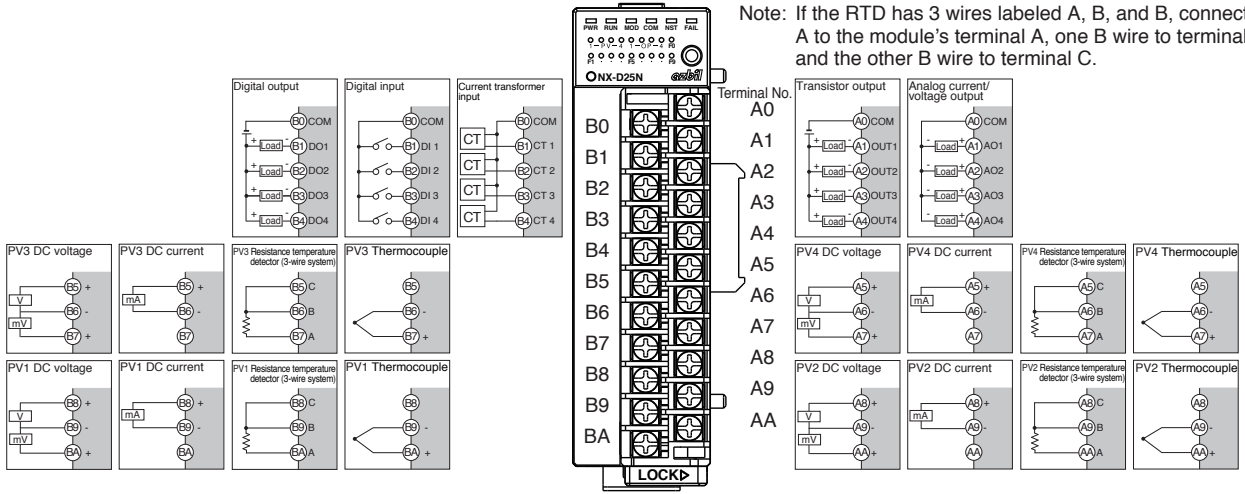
Note: If the RTD has 3 wires labeled A, B, and B, connect A to the module's terminal A, one B wire to terminal and the other B wire to terminal C.

PWR RUN MOD COM NST FAIL

NX-D25N azbil

Digital output
B0 COM
+ Load - B1 DO1
+ Load - B2 DO2
+ Load - B3 DO3
+ Load - B4 DO4

Digital input
B0 COM
B1 DI 1
B2 DI 2
B3 DI 3
B4 DI 4

Current transformer input
CT B0 COM
CT B1 CT 1
CT B2 CT 2
CT B3 CT 3
CT B4 CT 4

B0 B1 B2 B3 B4 B5 B6 B7 B8 B9 BA

Terminal No.
A0 A1 A2 A3 A4 A5 A6 A7 A8 A9 AA

LOCK

Transistor output
A0 COM
+ Load - A1 OUT1
+ Load - A2 OUT2
+ Load - A3 OUT3
+ Load - A4 OUT4

Analog current/ voltage output
A0 COM
- Load + A1 AO1
- Load + A2 AO2
- Load + A3 AO3
- Load + A4 AO4

PV3 DC voltage
V mV
B5 +
B6 -
B7 +

PV3 DC current
mA
B5 +
B6 -
B7

PV3 Resistance temperature detector (3-wire system)
B5 C
B6 B
B7 A

PV3 Thermocouple
B5
B6 -
B7 +

PV1 DC voltage
V mV
B8 +
B9 -
BA +

PV1 DC current
mA
B8 +
B9 -
BA

PV1 Resistance temperature detector (3-wire system)
B8 C
B9 B
BA A

PV1 Thermocouple
B8
B9 -
BA +

PV4 DC voltage
V mV
A5 +
A6 -
A7 +

PV4 DC current
mA
A5 +
A6 -
A7

PV4 Resistance temperature detector (3-wire system)
A5 C
A6 B
A7 A

PV4 Thermocouple
A5
A6 -
A7 +

PV2 DC voltage
V mV
A8 +
A9 -
AA +

PV2 DC current
mA
A8 +
A9 -
AA

PV2 Resistance temperature detector (3-wire system)
A8 C
A9 B
AA A

PV2 Thermocouple
A8
A9 -
AA +